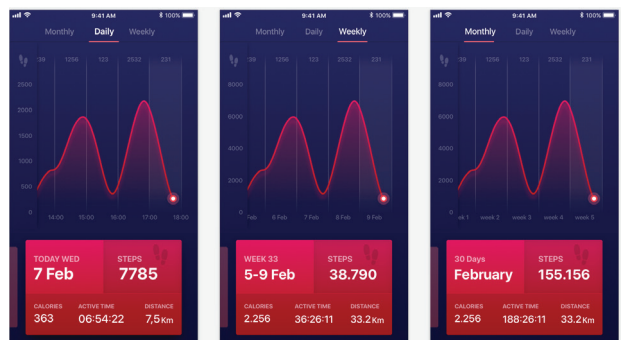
9:41 AM 100%

Monthly Daily Weekly

39 1256 123 2532 231

2500
2000
1500
1000
500
0

14:00 15:00 16:00 17:00 18:00

TODAY WED
7 Feb

STEPS
7785

CALORIES
363

ACTIVE TIME
06:54:22

DISTANCE
7,5 Km

9:41 AM 100%

Monthly Daily Weekly

39 1256 123 2532 231

8000
6000
4000
2000
0

Feb 6 Feb 7 Feb 8 Feb 9 Feb

WEEK 33
5-9 Feb

STEPS
38.790

CALORIES
2.256

ACTIVE TIME
36:26:11

DISTANCE
33.2 Km

9:41 AM 100%

Monthly Daily Weekly

39 1256 123 2532 231

8000
6000
4000
2000
0

eek 1 week 2 week 3 week 4 week 5

30 Days
February

STEPS
155.156

CALORIES
2.256

ACTIVE TIME
188:26:11

DISTANCE
33.2 Km